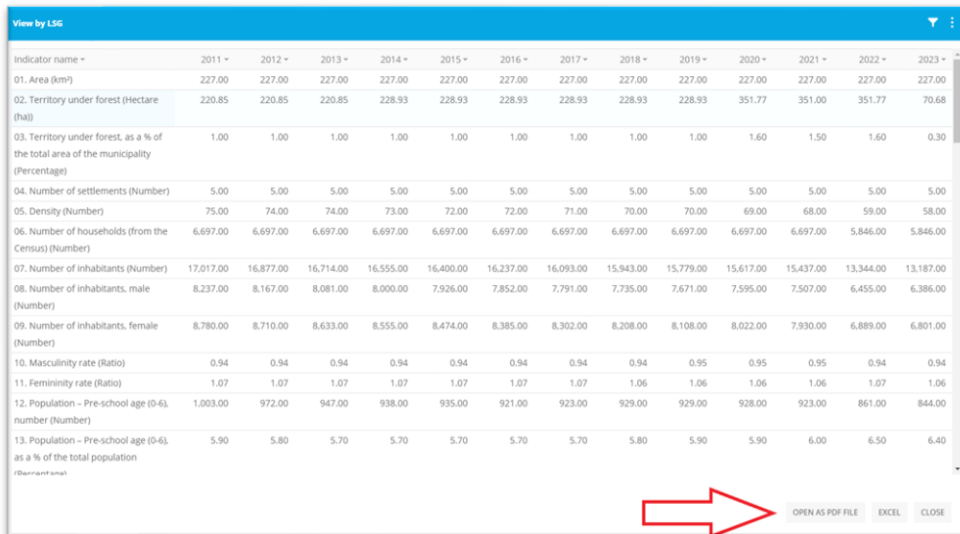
View by LSG

| Indicator name | 2011 | 2012 | 2013 | 2014 | 2015 | 2016 | 2017 | 2018 | 2019 | 2020 | 2021 | 2022 | 2023 |
|---|---|---|---|---|---|---|---|---|---|---|---|---|---|
| 01. Area (km²) | 227.00 | 227.00 | 227.00 | 227.00 | 227.00 | 227.00 | 227.00 | 227.00 | 227.00 | 227.00 | 227.00 | 227.00 | 227.00 |
| 02. Territory under forest (Hectare (ha)) | 220.85 | 220.85 | 220.85 | 228.93 | 228.93 | 228.93 | 228.93 | 228.93 | 228.93 | 351.77 | 351.00 | 351.77 | 70.68 |
| 03. Territory under forest, as a % of the total area of the municipality (Percentage) | 1.00 | 1.00 | 1.00 | 1.00 | 1.00 | 1.00 | 1.00 | 1.00 | 1.00 | 1.60 | 1.50 | 1.60 | 0.30 |
| 04. Number of settlements (Number) | 5.00 | 5.00 | 5.00 | 5.00 | 5.00 | 5.00 | 5.00 | 5.00 | 5.00 | 5.00 | 5.00 | 5.00 | 5.00 |
| 05. Density (Number) | 75.00 | 74.00 | 74.00 | 73.00 | 72.00 | 72.00 | 71.00 | 70.00 | 70.00 | 69.00 | 68.00 | 59.00 | 58.00 |
| 06. Number of households (from the Census) (Number) | 6,697.00 | 6,697.00 | 6,697.00 | 6,697.00 | 6,697.00 | 6,697.00 | 6,697.00 | 6,697.00 | 6,697.00 | 6,697.00 | 6,697.00 | 5,846.00 | 5,846.00 |
| 07. Number of inhabitants (Number) | 17,017.00 | 16,877.00 | 16,714.00 | 16,555.00 | 16,400.00 | 16,237.00 | 16,093.00 | 15,943.00 | 15,779.00 | 15,617.00 | 15,437.00 | 13,344.00 | 13,187.00 |
| 08. Number of inhabitants, male (Number) | 8,237.00 | 8,167.00 | 8,081.00 | 8,000.00 | 7,926.00 | 7,852.00 | 7,791.00 | 7,735.00 | 7,671.00 | 7,595.00 | 7,507.00 | 6,455.00 | 6,386.00 |
| 09. Number of inhabitants, female (Number) | 8,780.00 | 8,710.00 | 8,633.00 | 8,555.00 | 8,474.00 | 8,385.00 | 8,302.00 | 8,208.00 | 8,108.00 | 8,022.00 | 7,930.00 | 6,889.00 | 6,801.00 |
| 10. Masculinity rate (Ratio) | 0.94 | 0.94 | 0.94 | 0.94 | 0.94 | 0.94 | 0.94 | 0.94 | 0.95 | 0.95 | 0.95 | 0.94 | 0.94 |
| 11. Femininity rate (Ratio) | 1.07 | 1.07 | 1.07 | 1.07 | 1.07 | 1.07 | 1.07 | 1.06 | 1.06 | 1.06 | 1.06 | 1.07 | 1.06 |
| 12. Population – Pre-school age (0-6), number (Number) | 1,003.00 | 972.00 | 947.00 | 938.00 | 935.00 | 921.00 | 923.00 | 929.00 | 929.00 | 928.00 | 923.00 | 861.00 | 844.00 |
| 13. Population – Pre-school age (0-6), as a % of the total population (Percentage) | 5.90 | 5.80 | 5.70 | 5.70 | 5.70 | 5.70 | 5.70 | 5.80 | 5.90 | 5.90 | 6.00 | 6.50 | 6.40 |

OPEN AS PDF FILE EXCEL CLOSE